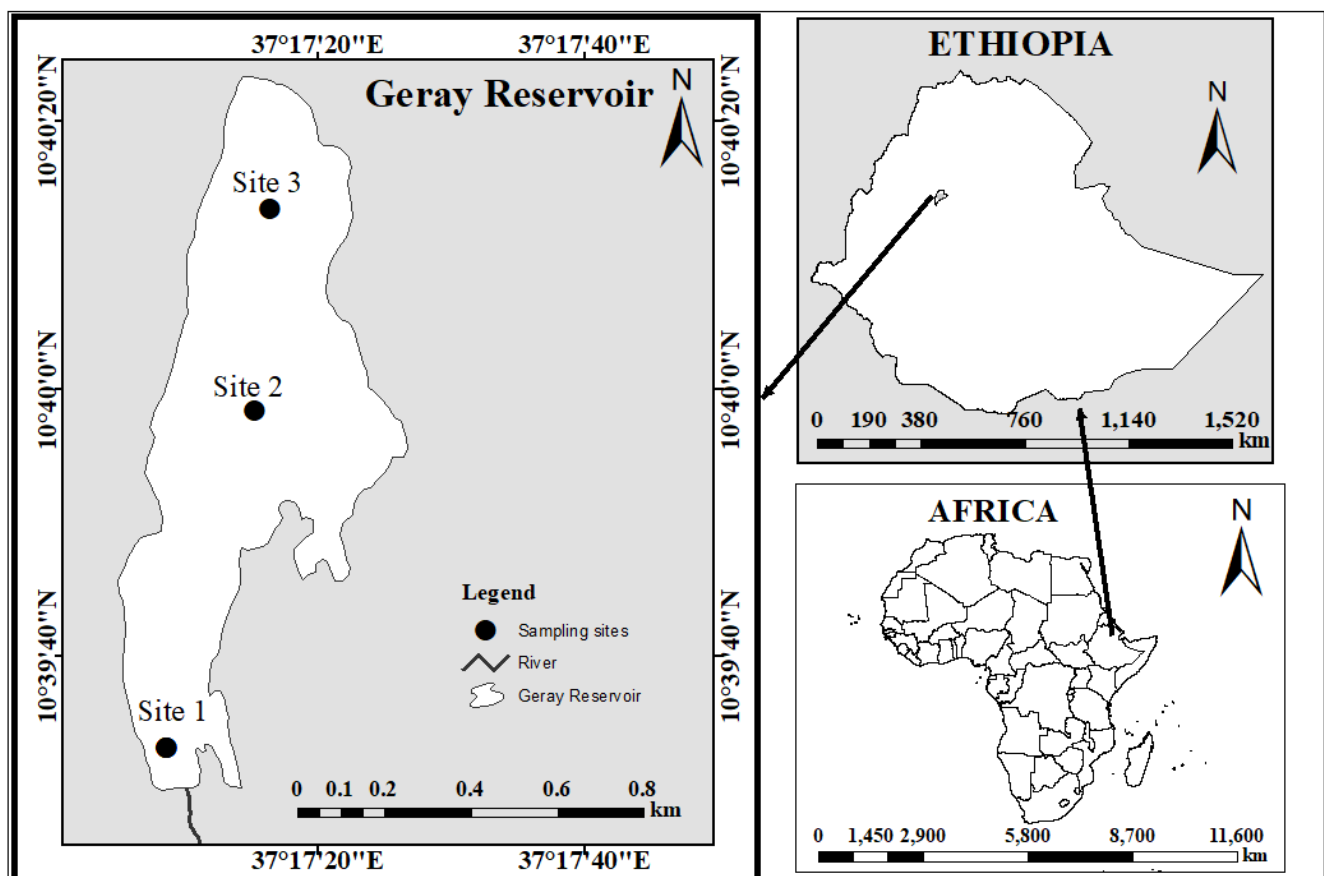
37°17'20"E
37°17'40"E
10°40'20"N
10°40'0"N
10°39'40"N
Geray Reservoir
N
Site 3
Site 2
Site 1
Legend
Sampling sites
River
Geray Reservoir
0 0.1 0.2 0.4 0.6 0.8
km
37°17'20"E
37°17'40"E
10°40'20"N
10°40'0"N
10°39'40"N

ETHIOPIA
N
0 190 380 760 1,140 1,520
km

AFRICA
N
0 1,450 2,900 5,800 8,700 11,600
km